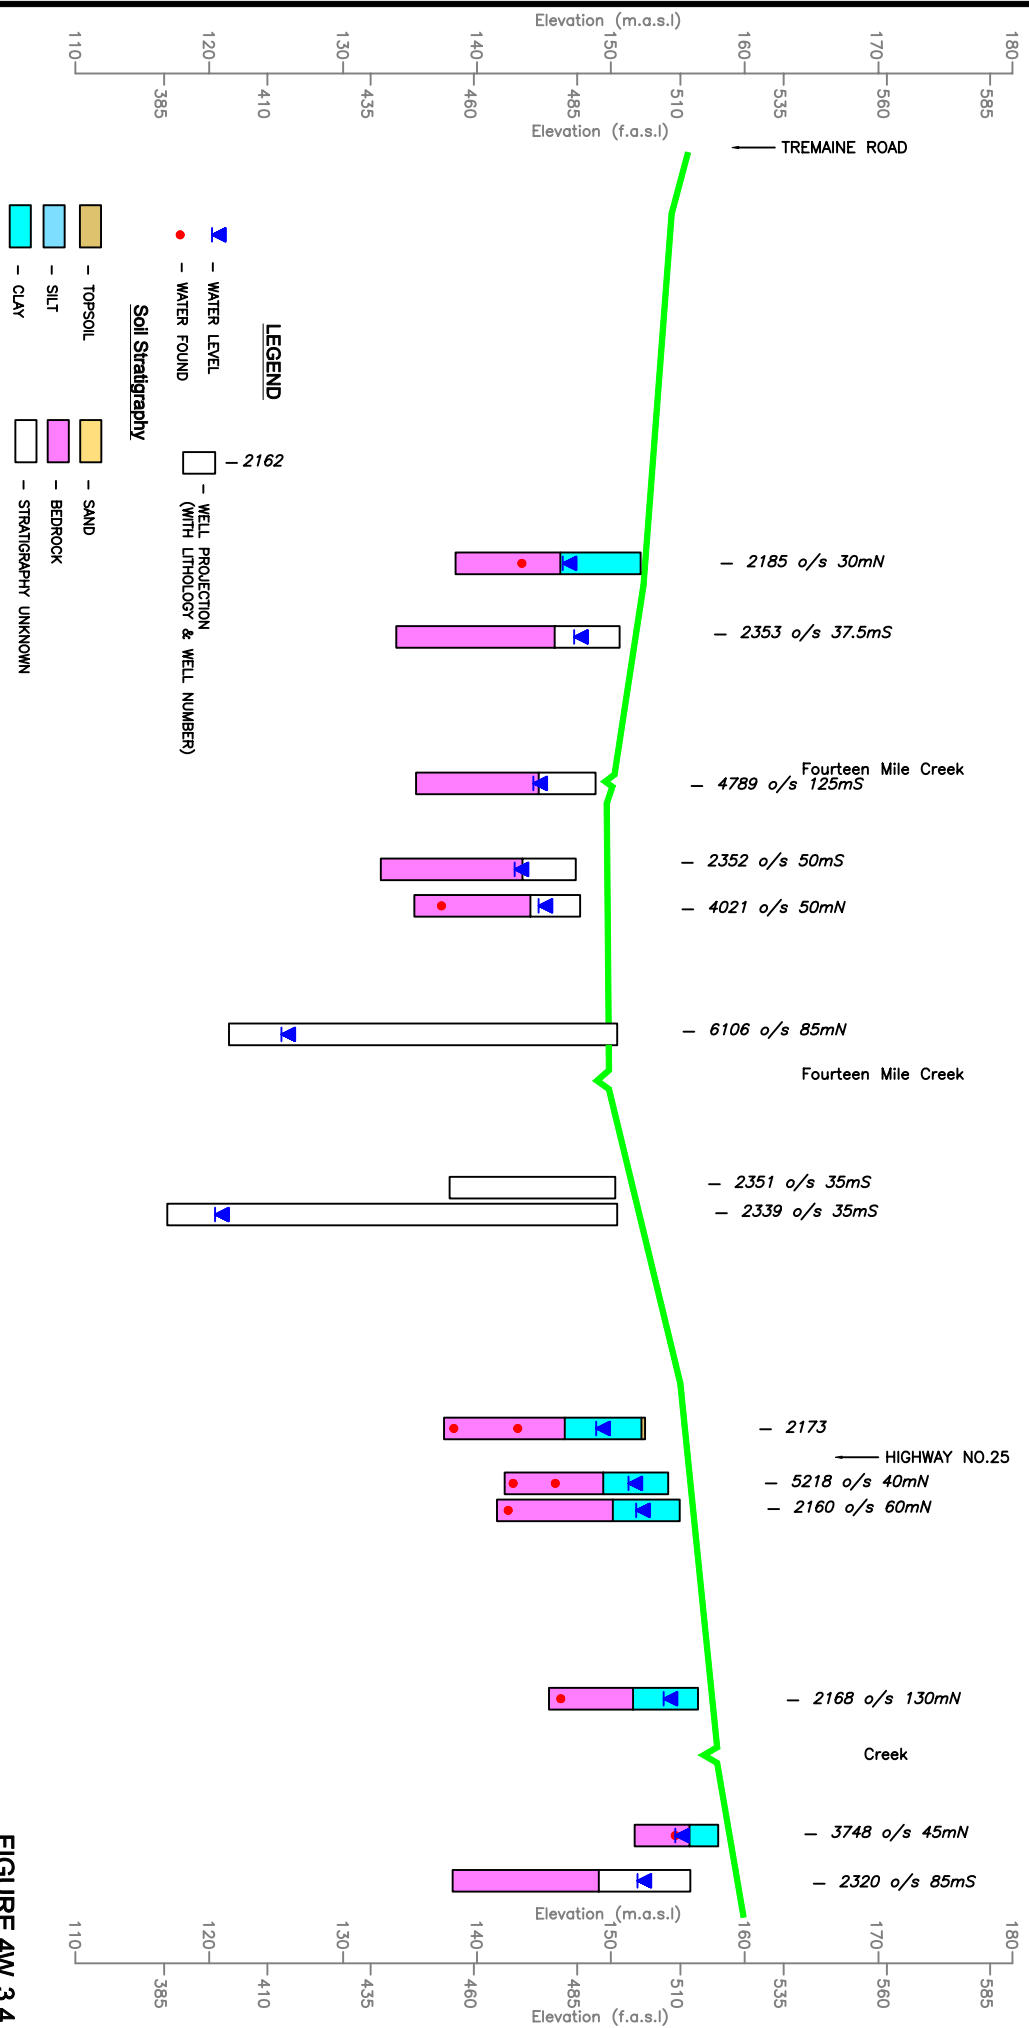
Elevation (m.a.s.l)

110 120 130 140 150 160 170 180

385 410 435 460 485 510 535 560 585

Elevation (f.a.s.l)

TREMAINE ROAD

LEGEND

WATER LEVEL

WATER FOUND

2162

WELL PROJECTION (WITH LITHOLOGY & WELL NUMBER)

Soil Stratigraphy

TOPSOIL

SILT

CLAY

SAND

BEDROCK

STRATIGRAPHY UNKNOWN

2185 o/s 30mN

2353 o/s 37.5mS

Fourteen Mile Creek

4789 o/s 125mS

2352 o/s 50mS

4021 o/s 50mN

6106 o/s 85mN

Fourteen Mile Creek

2351 o/s 35mS

2339 o/s 35mS

2173

HIGHWAY NO.25

5218 o/s 40mN

2160 o/s 60mN

2168 o/s 130mN

Creek

3748 o/s 45mN

2320 o/s 85mS

Elevation (m.a.s.l)

110 120 130 140 150 160 170 180

385 410 435 460 485 510 535 560 585

Elevation (f.a.s.l)

FIGURE 4W 3.4